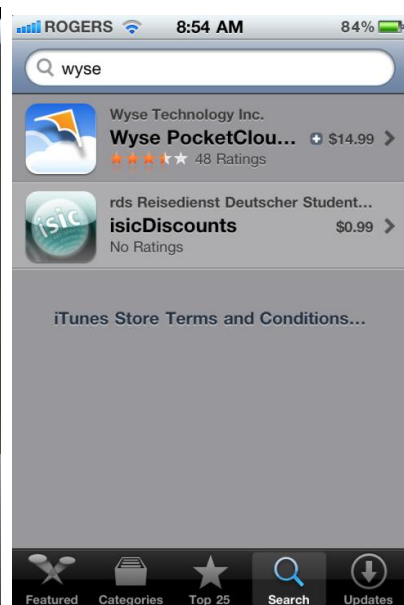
ROGERS 8:54 AM 84%

wyse

Wyse Technology Inc.
Wyse PocketClou... $14.99
48 Ratings

rds Reisedienst Deutscher Student...
isicDiscounts $0.99
No Ratings

isic

iTunes Store Terms and Conditions...

Featured Categories Top 25 Search Updates